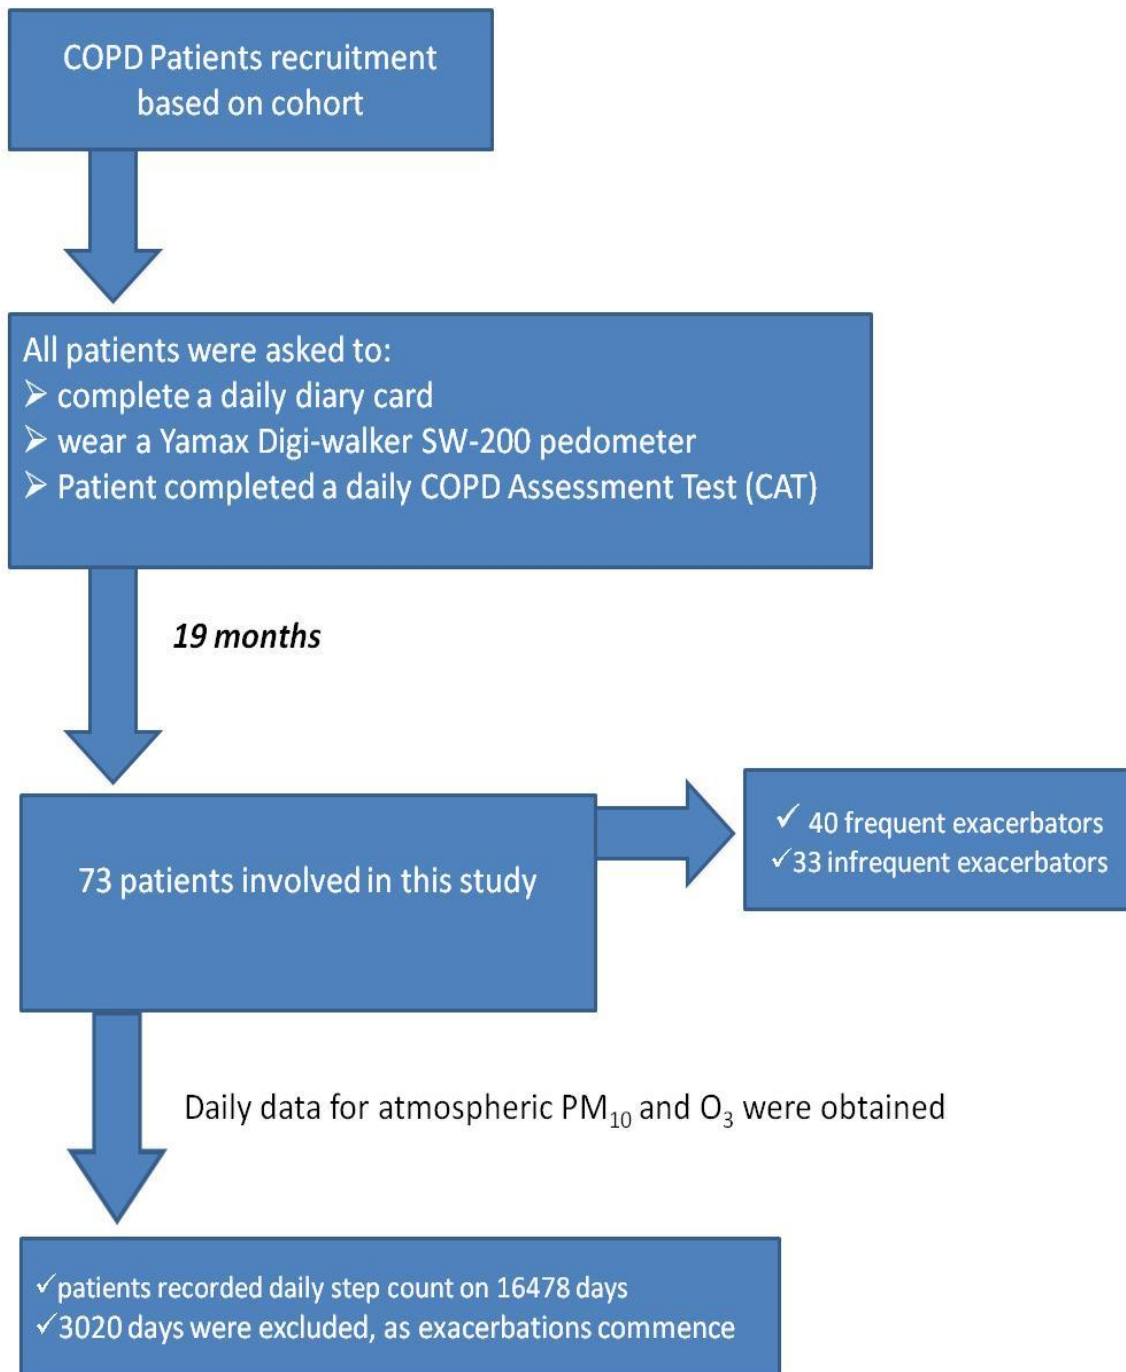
COPD Patients recruitment based on cohort

All patients were asked to:
➢ complete a daily diary card
➢ wear a Yamax Digi-walker SW-200 pedometer
➢ Patient completed a daily COPD Assessment Test (CAT)

*19 months*

73 patients involved in this study

✓ 40 frequent exacerbators
✓33 infrequent exacerbators

Daily data for atmospheric $PM_{10}$ and $O_3$ were obtained

✓patients recorded daily step count on 16478 days
✓3020 days were excluded, as exacerbations commence